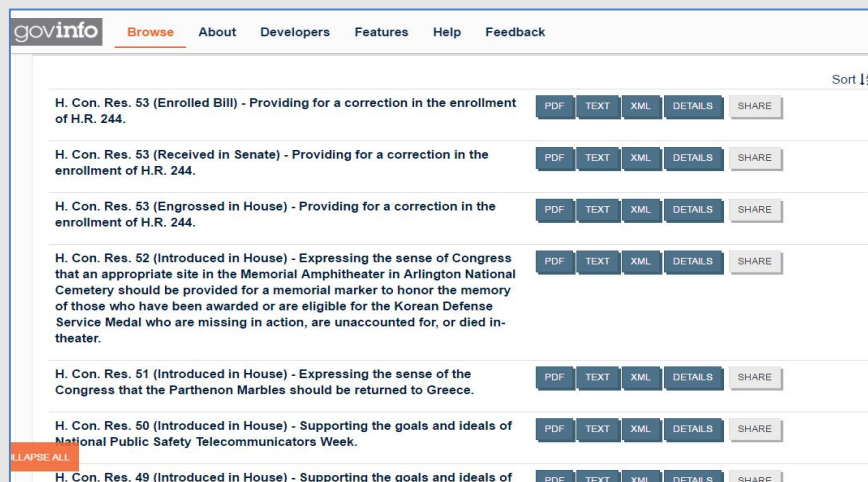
govinfo Browse About Developers Features Help Feedback

Sort

H. Con. Res. 53 (Enrolled Bill) - Providing for a correction in the enrollment of H.R. 244.
PDF TEXT XML DETAILS SHARE

H. Con. Res. 53 (Received in Senate) - Providing for a correction in the enrollment of H.R. 244.
PDF TEXT XML DETAILS SHARE

H. Con. Res. 53 (Engrossed in House) - Providing for a correction in the enrollment of H.R. 244.
PDF TEXT XML DETAILS SHARE

H. Con. Res. 52 (Introduced in House) - Expressing the sense of Congress that an appropriate site in the Memorial Amphitheater in Arlington National Cemetery should be provided for a memorial marker to honor the memory of those who have been awarded or are eligible for the Korean Defense Service Medal who are missing in action, are unaccounted for, or died in-theater.
PDF TEXT XML DETAILS SHARE

H. Con. Res. 51 (Introduced in House) - Expressing the sense of the Congress that the Parthenon Marbles should be returned to Greece.
PDF TEXT XML DETAILS SHARE

H. Con. Res. 50 (Introduced in House) - Supporting the goals and ideals of National Public Safety Telecommunicators Week.
PDF TEXT XML DETAILS SHARE

LLAPSE ALL

H. Con. Res. 49 (Introduced in House) - Supporting the goals and ideals of
PDF TEXT XML DETAILS SHARE